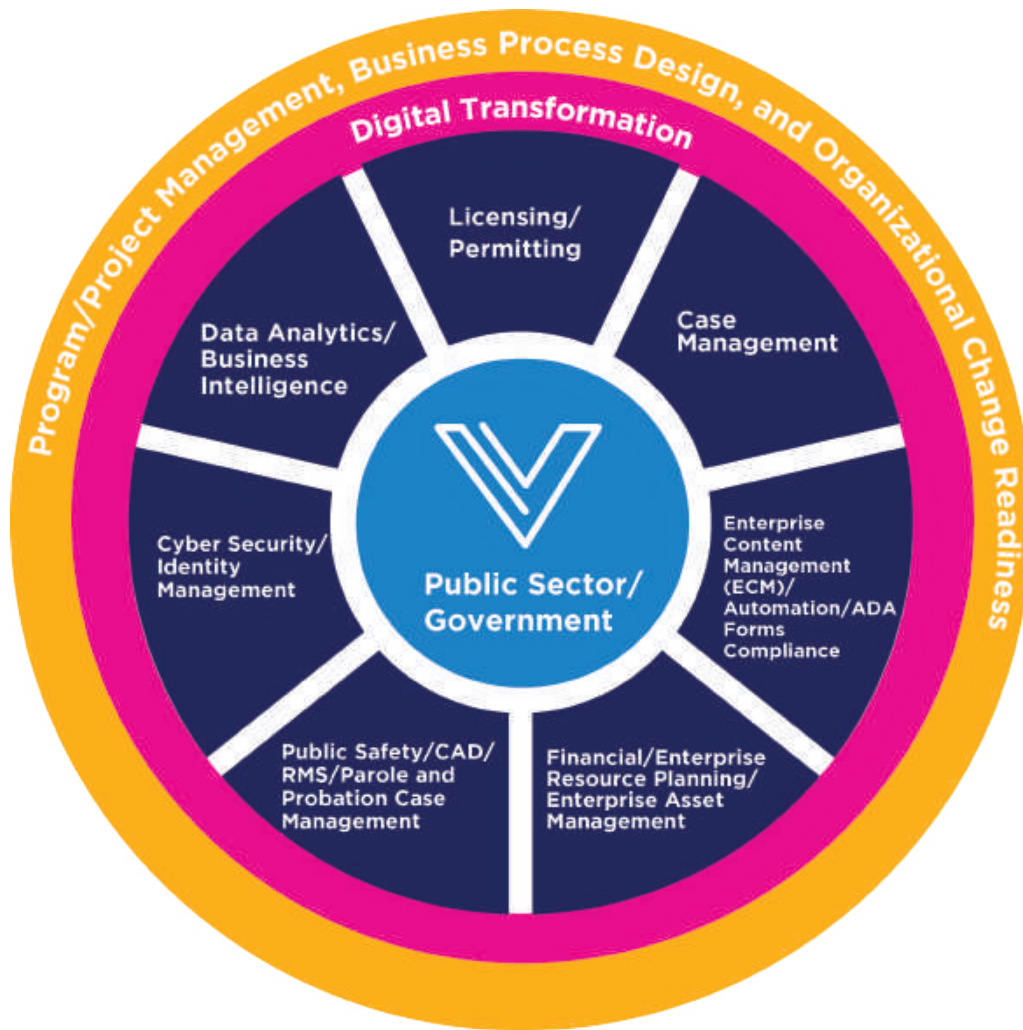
Program/Project Management, Business Process Design, and Organizational Change Readiness

Digital Transformation

Licensing/ Permitting

Case Management

Enterprise Content Management (ECM)/ Automation/ADA Forms Compliance

Financial/Enterprise Resource Planning/ Enterprise Asset Management

Public Safety/CAD/ RMS/Parole and Probation Case Management

Cyber Security/ Identity Management

Data Analytics/ Business Intelligence

Public Sector/ Government